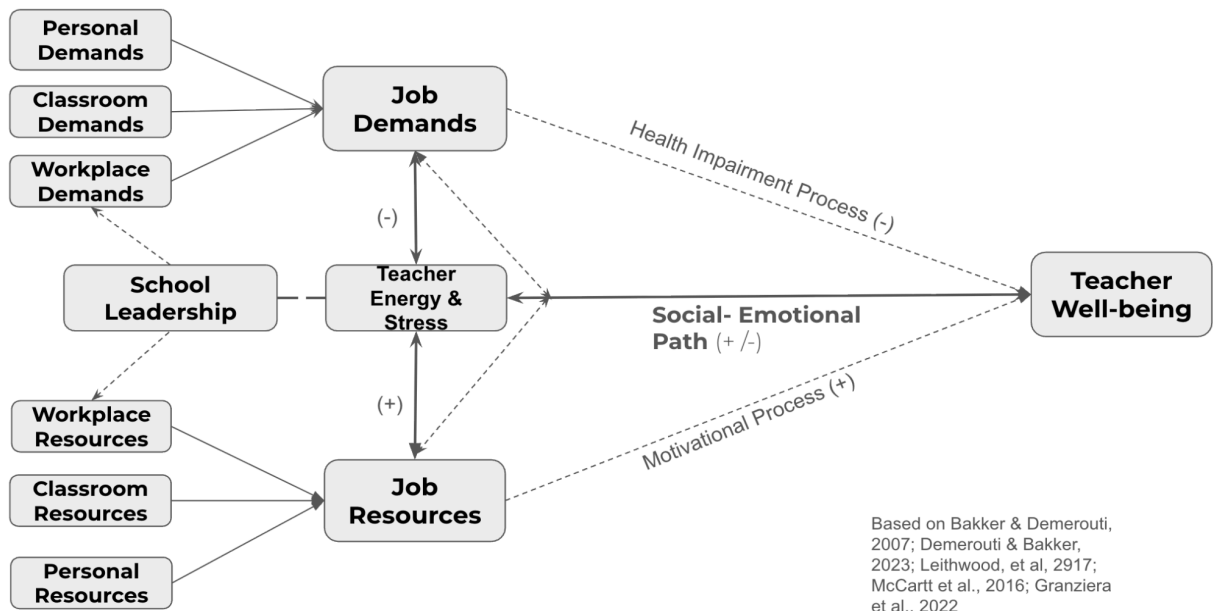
Personal Demands

Classroom Demands

Workplace Demands

Job Demands

Health Impairment Process (-)

(-)

School Leadership

Teacher Energy & Stress

Social- Emotional Path (+ /-)

Teacher Well-being

(+)

Motivational Process (+)

Workplace Resources

Classroom Resources

Personal Resources

Job Resources

Based on Bakker & Demerouti, 2007; Demerouti & Bakker, 2023; Leithwood, et al, 2917; McCartt et al., 2016; Granziera et al., 2022